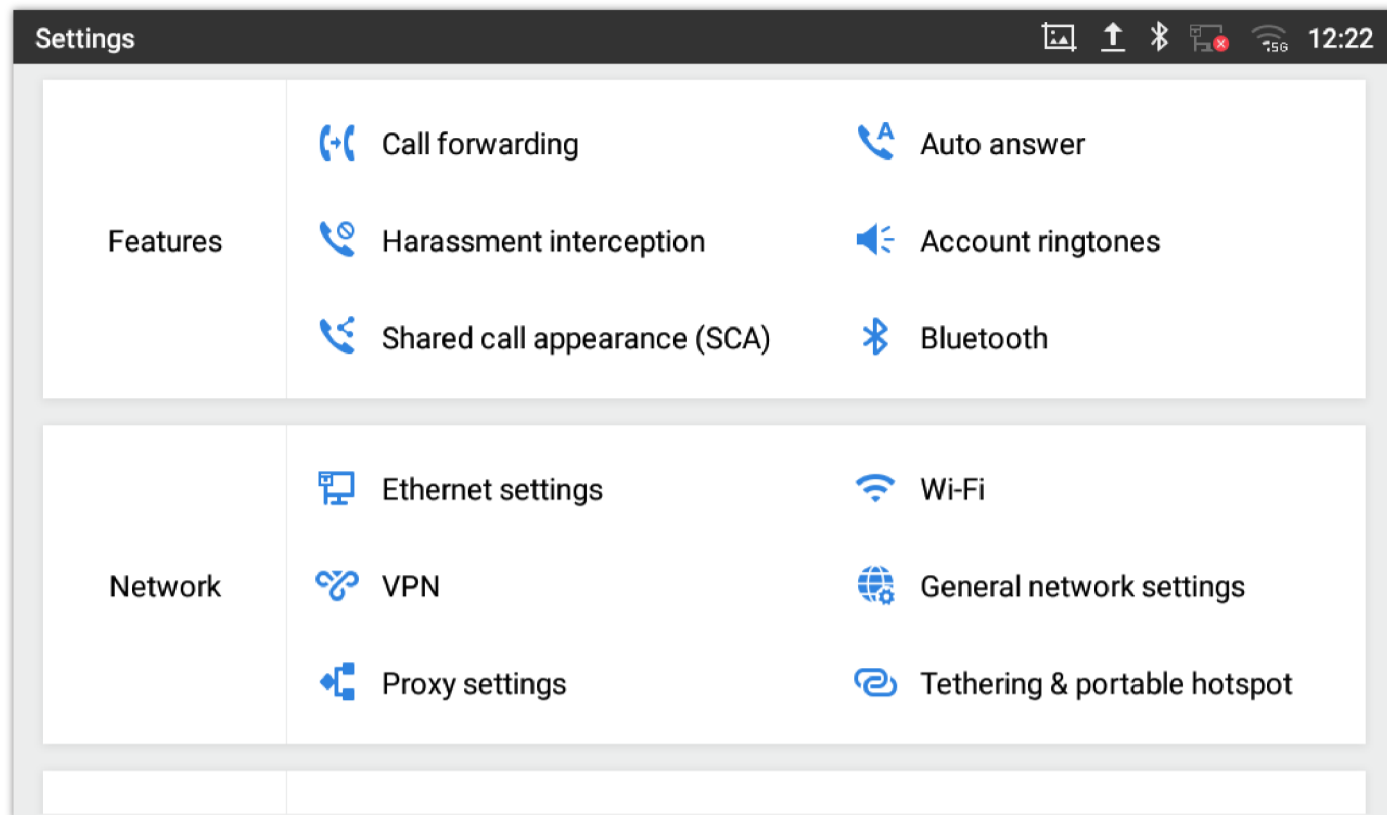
Settings 5G 12:22

Features

Call forwarding

Auto answer

Harassment interception

Account ringtones

Shared call appearance (SCA)

Bluetooth

Network

Ethernet settings

Wi-Fi

VPN

General network settings

Proxy settings

Tethering & portable hotspot